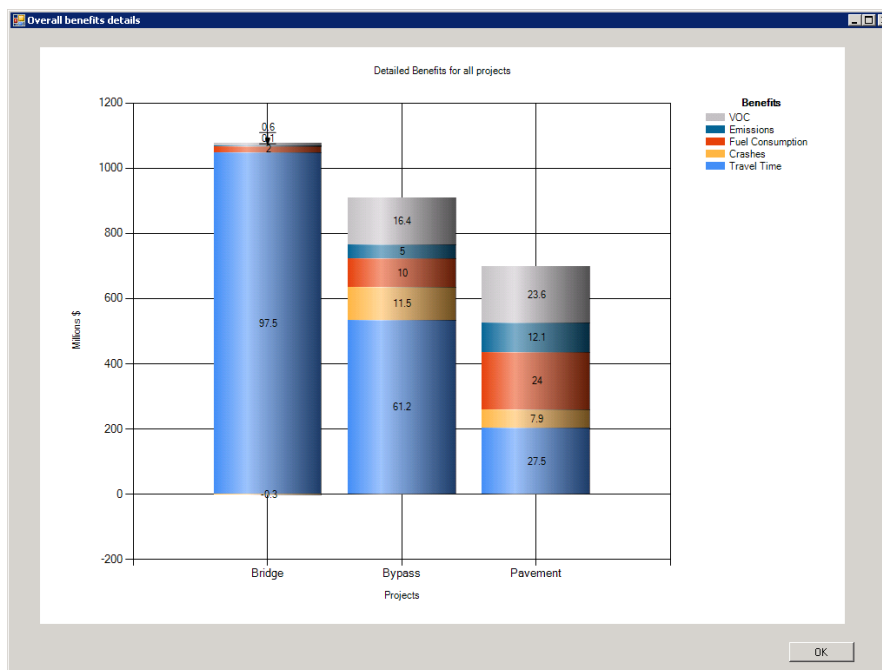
Overall benefits details

Detailed Benefits for all projects

Benefits
VOC
Emissions
Fuel Consumption
Crashes
Travel Time

1200
1000
800
600
400
200
0
-200

Millions $

0.6
0.1
2
97.5
-0.3

16.4
5
10
11.5
61.2

23.6
12.1
24
7.9
27.5

Bridge
Bypass
Pavement

Projects

OK